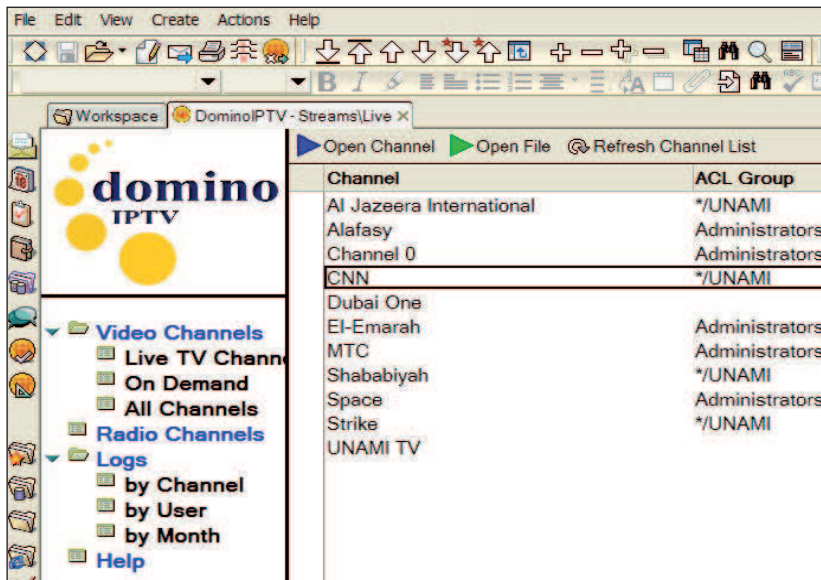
File Edit View Create Actions Help

Workspace | DominoIPTV - Streams\Live

domino
IPTV

Video Channels
Live TV Chann
On Demand
All Channels
Radio Channels
Logs
by Channel
by User
by Month
Help

Open Channel | Open File | Refresh Channel List

| Channel | ACL Group |
|---|---|
| Al Jazeera International | */UNAMI |
| Alafasy | Administrators |
| Channel 0 | Administrators |
| CNN | */UNAMI |
| Dubai One | |
| El-Emarah | Administrators |
| MTC | Administrators |
| Shababiyah | */UNAMI |
| Space | Administrators |
| Strike | */UNAMI |
| UNAMI TV | |